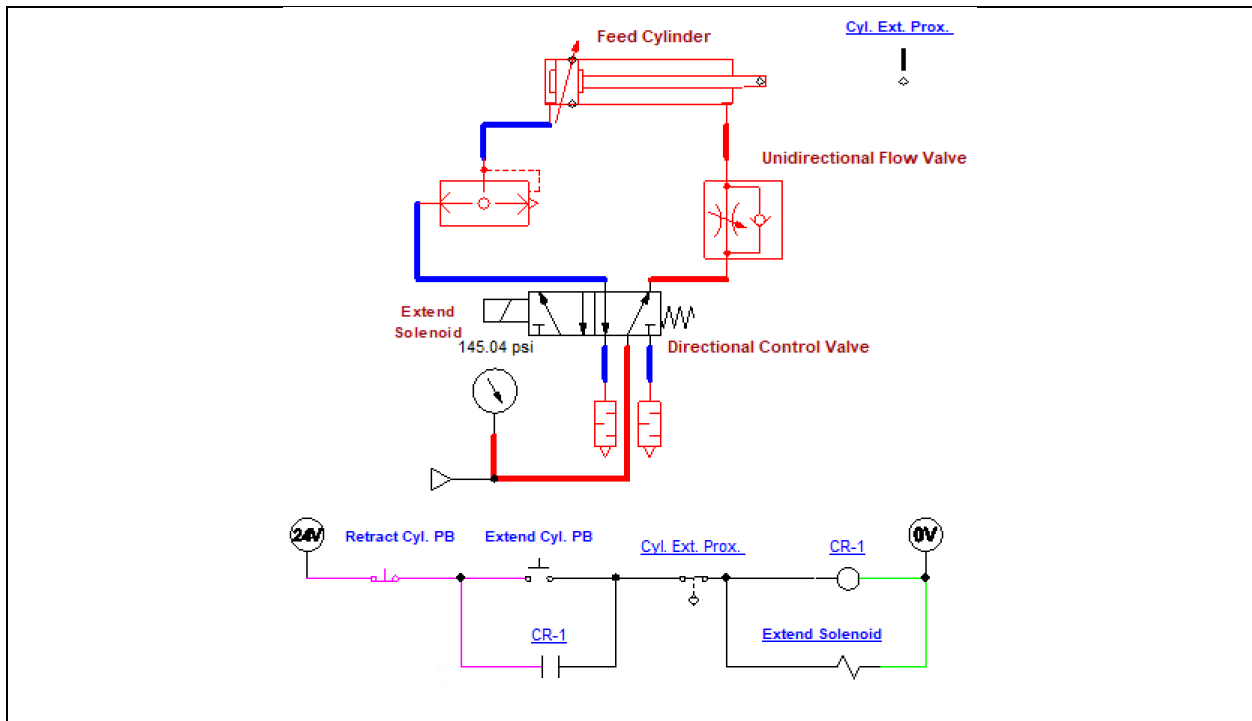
Feed Cylinder

Cyl. Ext. Prox.

Unidirectional Flow Valve

Extend Solenoid

145.04 psi

Directional Control Valve

24V

Retract Cyl. PB

Extend Cyl. PB

Cyl. Ext. Prox.

CR-1

0V

CR-1

Extend Solenoid